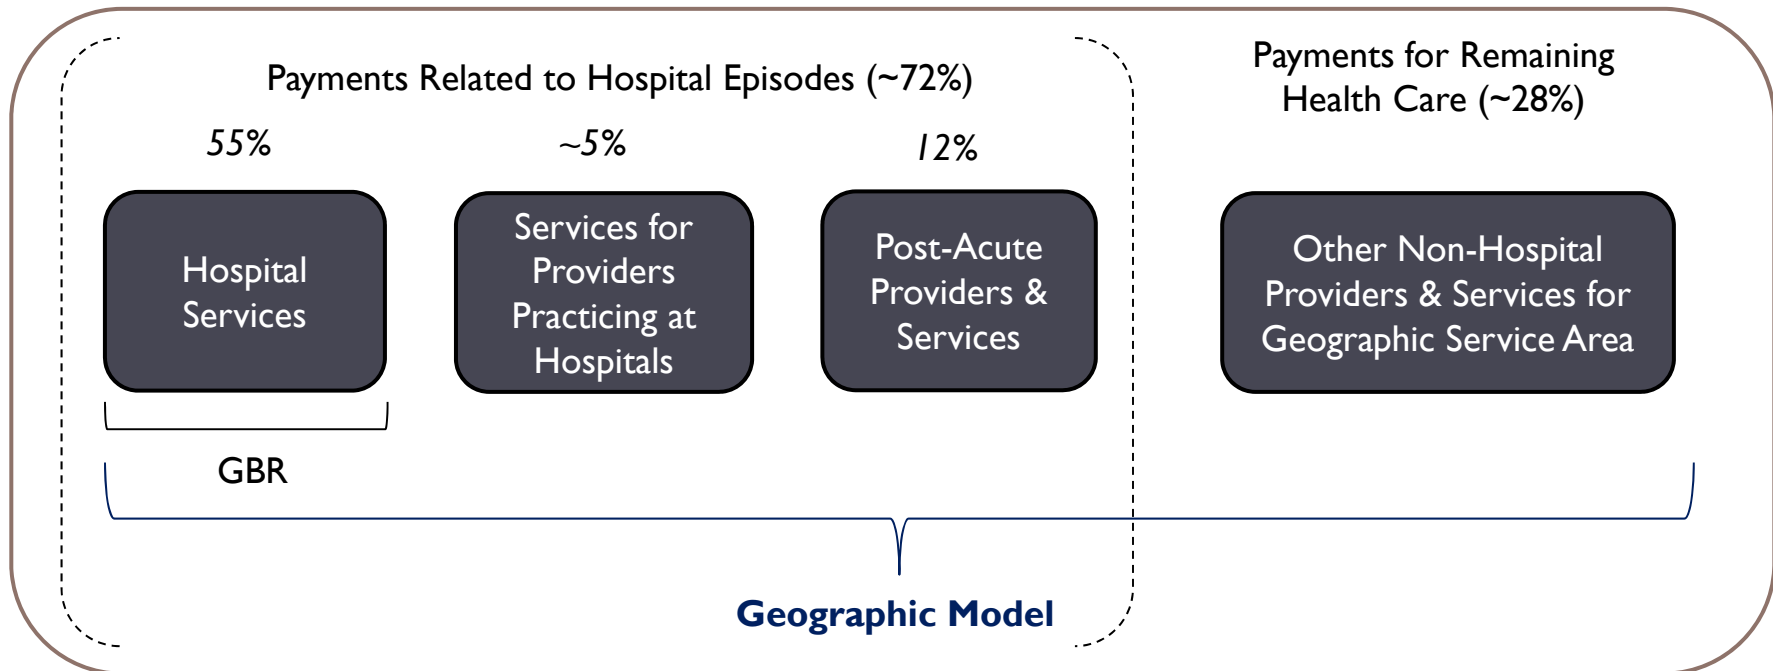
Payments Related to Hospital Episodes (~72%)

Payments for Remaining Health Care (~28%)

55%

~5%

12%

Hospital Services

Services for Providers Practicing at Hospitals

Post-Acute Providers & Services

Other Non-Hospital Providers & Services for Geographic Service Area

GBR

Geographic Model